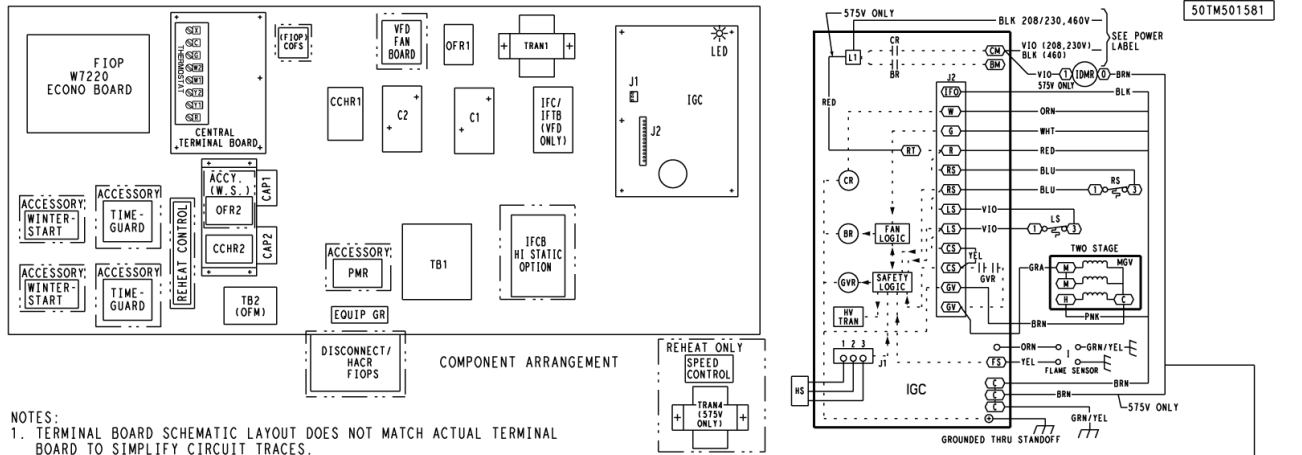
FIOP
W7220
ECONO BOARD

THERMOSTAT
C
R
W2
W1
Y2
Y1
G

CENTRAL
TERMINAL BOARD

FIOP
COFS

VFD
FAN
BOARD

OFR1

TRAN1

LED

J1

IGC

J2

CCHR1

C2

C1

IFC/
IFTB
(VFD
ONLY)

ACCESSORY
WINTER-
START

ACCESSORY
TIME-
GUARD

REHEAT CONTROL

ACCY.
(W.S.)

OFR2

CAP1

CCHR2

CAP2

ACCESSORY
WINTER-
START

ACCESSORY
TIME-
GUARD

TB2
(OFM)

ACCESSORY
PMR

TB1

IFCB
HI STATIC
OPTION

EQUIP GR

DISCONNECT/
HACR
FIOPS

COMPONENT ARRANGEMENT

REHEAT ONLY
SPEED
CONTROL

TRAN4
(575V
ONLY)

NOTES:
1. TERMINAL BOARD SCHEMATIC LAYOUT DOES NOT MATCH ACTUAL TERMINAL BOARD TO SIMPLIFY CIRCUIT TRACES.

575V ONLY
BLK 208/230,460V
SEE POWER LABEL
50TM501581

L1
CR
BR
CM
BM
VIO (208,230V)
BLK (460)
VIO
1
IDMR
0
BRN
575V ONLY

RED

J2
IFO
W
G
R
RS
RS
LS
LS
CS
CS
GV
GV

BLK
ORN
WHT
RED
BLU
BLU
RS
1
3
VIO
LS
1
3
YEL
GVR
GRA
BRN

RT

CR

BR
FAN LOGIC

GVR
SAFETY LOGIC

HV TRAN

TWO STAGE
M
M
H
C
MGV
PNK

1 2 3
J1

HS

ORN
YEL
FS
O-GRN/YEL
FLAME SENSOR

IGC

C
C
C
BRN
BRN
575V ONLY
GRN/YEL
GROUNDED THRU STANDOFF